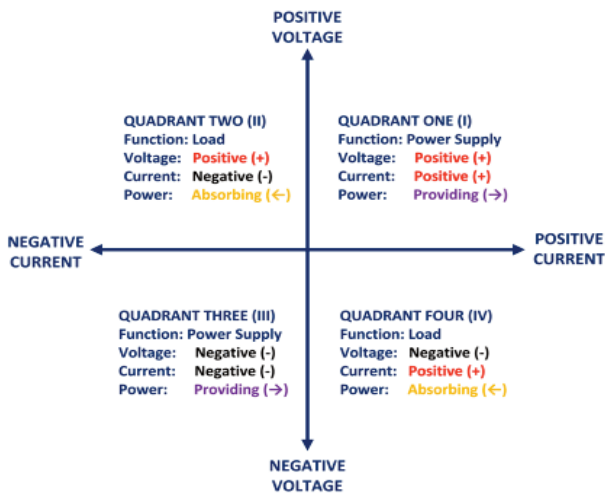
POSITIVE VOLTAGE

QUADRANT TWO (II)
Function: Load
Voltage: Positive (+)
Current: Negative (-)
Power: Absorbing (←)

QUADRANT ONE (I)
Function: Power Supply
Voltage: Positive (+)
Current: Positive (+)
Power: Providing (→)

NEGATIVE CURRENT

POSITIVE CURRENT

QUADRANT THREE (III)
Function: Power Supply
Voltage: Negative (-)
Current: Negative (-)
Power: Providing (→)

QUADRANT FOUR (IV)
Function: Load
Voltage: Negative (-)
Current: Positive (+)
Power: Absorbing (←)

NEGATIVE VOLTAGE